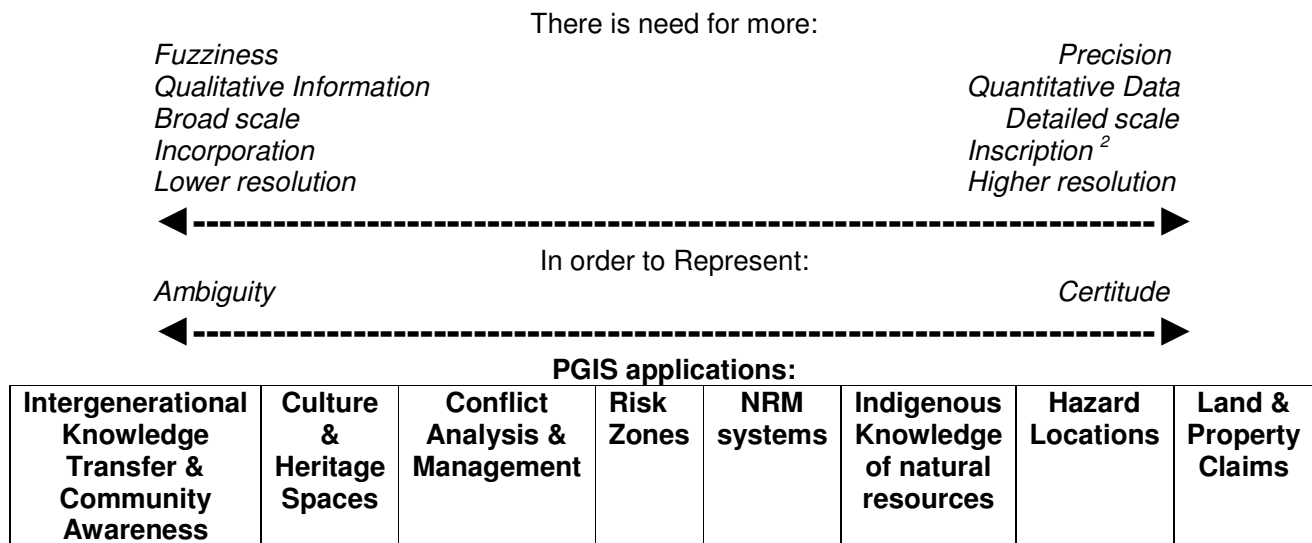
There is need for more:

*Fuzziness*
*Qualitative Information*
*Broad scale*
*Incorporation*
*Lower resolution*

*Precision*
*Quantitative Data*
*Detailed scale*
*Inscription* $^2$
*Higher resolution*

In order to Represent:

*Ambiguity*

*Certitude*

**PGIS applications:**

| Intergenerational Knowledge Transfer & Community Awareness | Culture & Heritage Spaces | Conflict Analysis & Management | Risk Zones | NRM systems | Indigenous Knowledge of natural resources | Hazard Locations | Land & Property Claims |
|---|---|---|---|---|---|---|---|